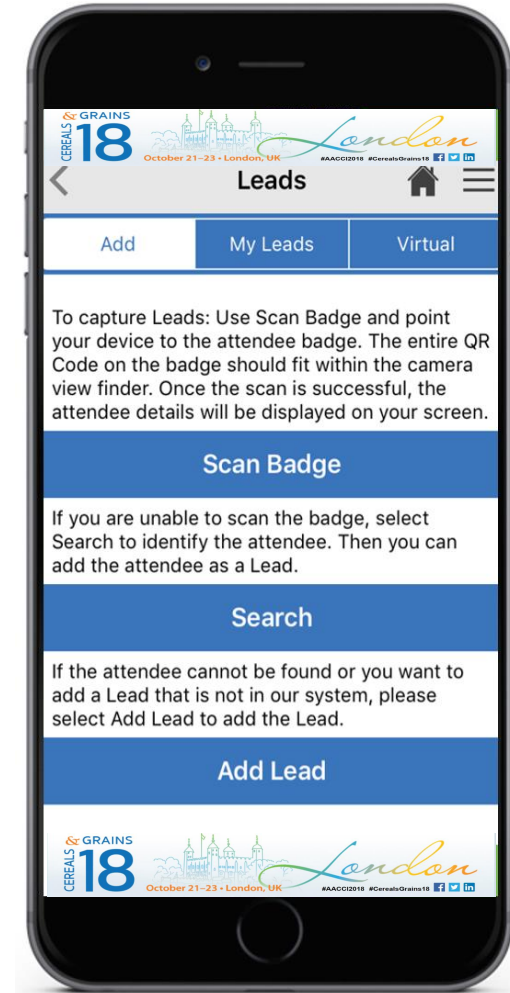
CEREALS & GRAINS 18
October 21–23 • London, UK
London
#AACCI2018 #CerealsGrains18

Leads

Add | My Leads | Virtual

To capture Leads: Use Scan Badge and point your device to the attendee badge. The entire QR Code on the badge should fit within the camera view finder. Once the scan is successful, the attendee details will be displayed on your screen.

Scan Badge

If you are unable to scan the badge, select Search to identify the attendee. Then you can add the attendee as a Lead.

Search

If the attendee cannot be found or you want to add a Lead that is not in our system, please select Add Lead to add the Lead.

Add Lead

CEREALS & GRAINS 18
October 21–23 • London, UK
London
#AACCI2018 #CerealsGrains18